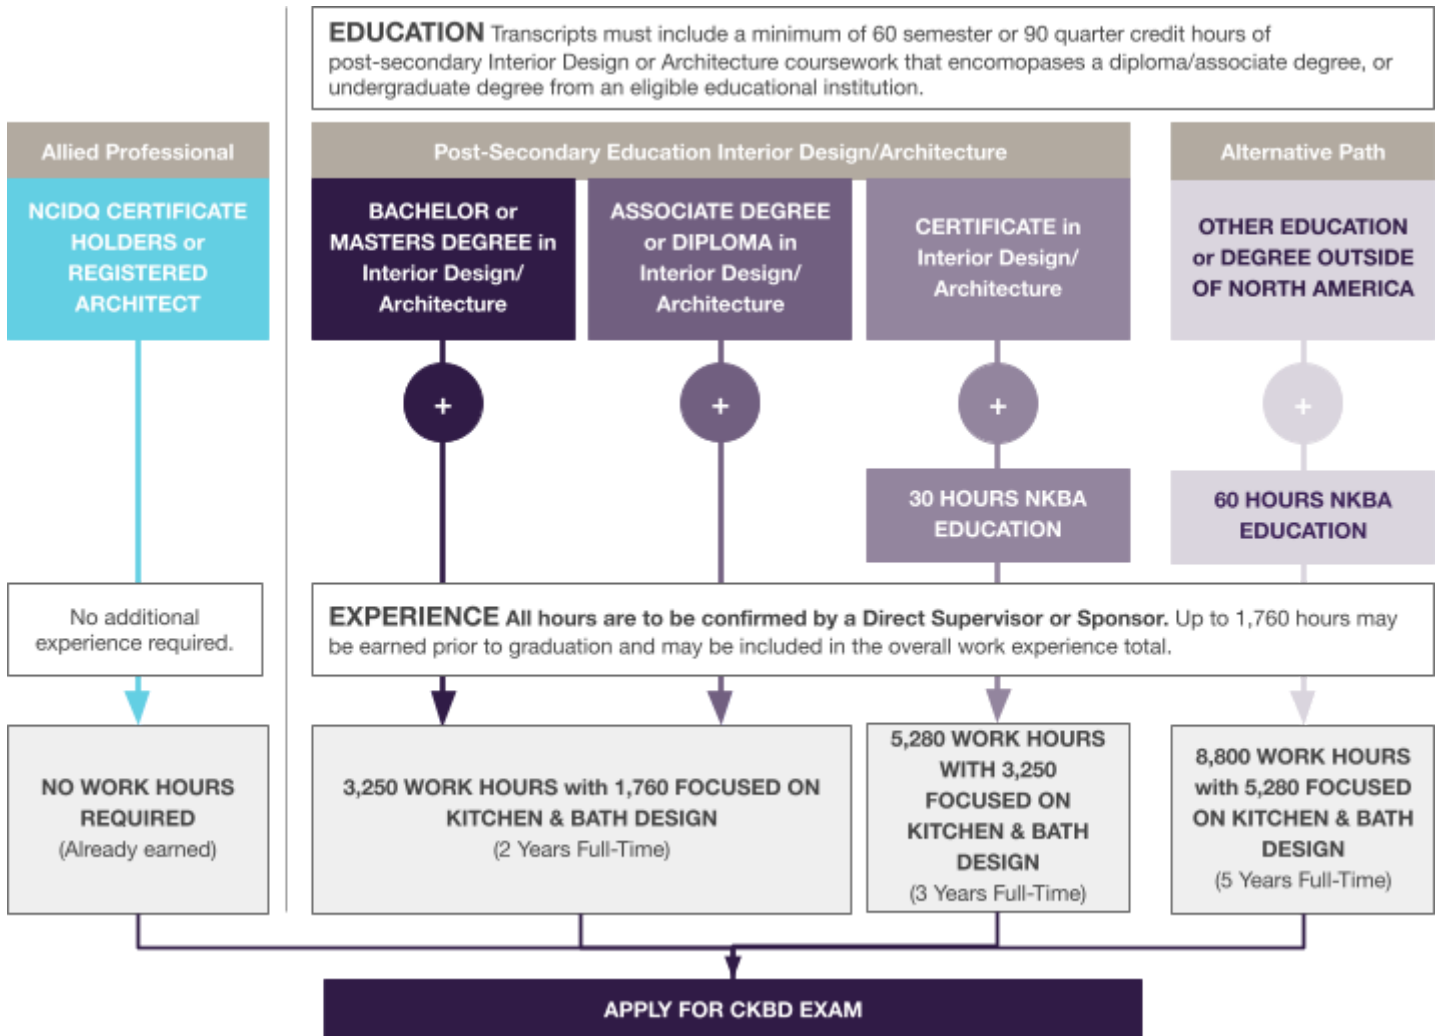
EDUCATION Transcripts must include a minimum of 60 semester or 90 quarter credit hours of post-secondary Interior Design or Architecture coursework that encomopases a diploma/associate degree, or undergraduate degree from an eligible educational institution.

Allied Professional

NCIDQ CERTIFICATE HOLDERS or REGISTERED ARCHITECT

Post-Secondary Education Interior Design/Architecture

BACHELOR or MASTERS DEGREE in Interior Design/ Architecture

ASSOCIATE DEGREE or DIPLOMA in Interior Design/ Architecture

CERTIFICATE in Interior Design/ Architecture

Alternative Path

OTHER EDUCATION or DEGREE OUTSIDE OF NORTH AMERICA

+

+

+

+

30 HOURS NKBA EDUCATION

60 HOURS NKBA EDUCATION

No additional experience required.

EXPERIENCE All hours are to be confirmed by a Direct Supervisor or Sponsor. Up to 1,760 hours may be earned prior to graduation and may be included in the overall work experience total.

NO WORK HOURS REQUIRED (Already earned)

3,250 WORK HOURS with 1,760 FOCUSED ON KITCHEN & BATH DESIGN (2 Years Full-Time)

5,280 WORK HOURS WITH 3,250 FOCUSED ON KITCHEN & BATH DESIGN (3 Years Full-Time)

8,800 WORK HOURS with 5,280 FOCUSED ON KITCHEN & BATH DESIGN (5 Years Full-Time)

APPLY FOR CKBD EXAM